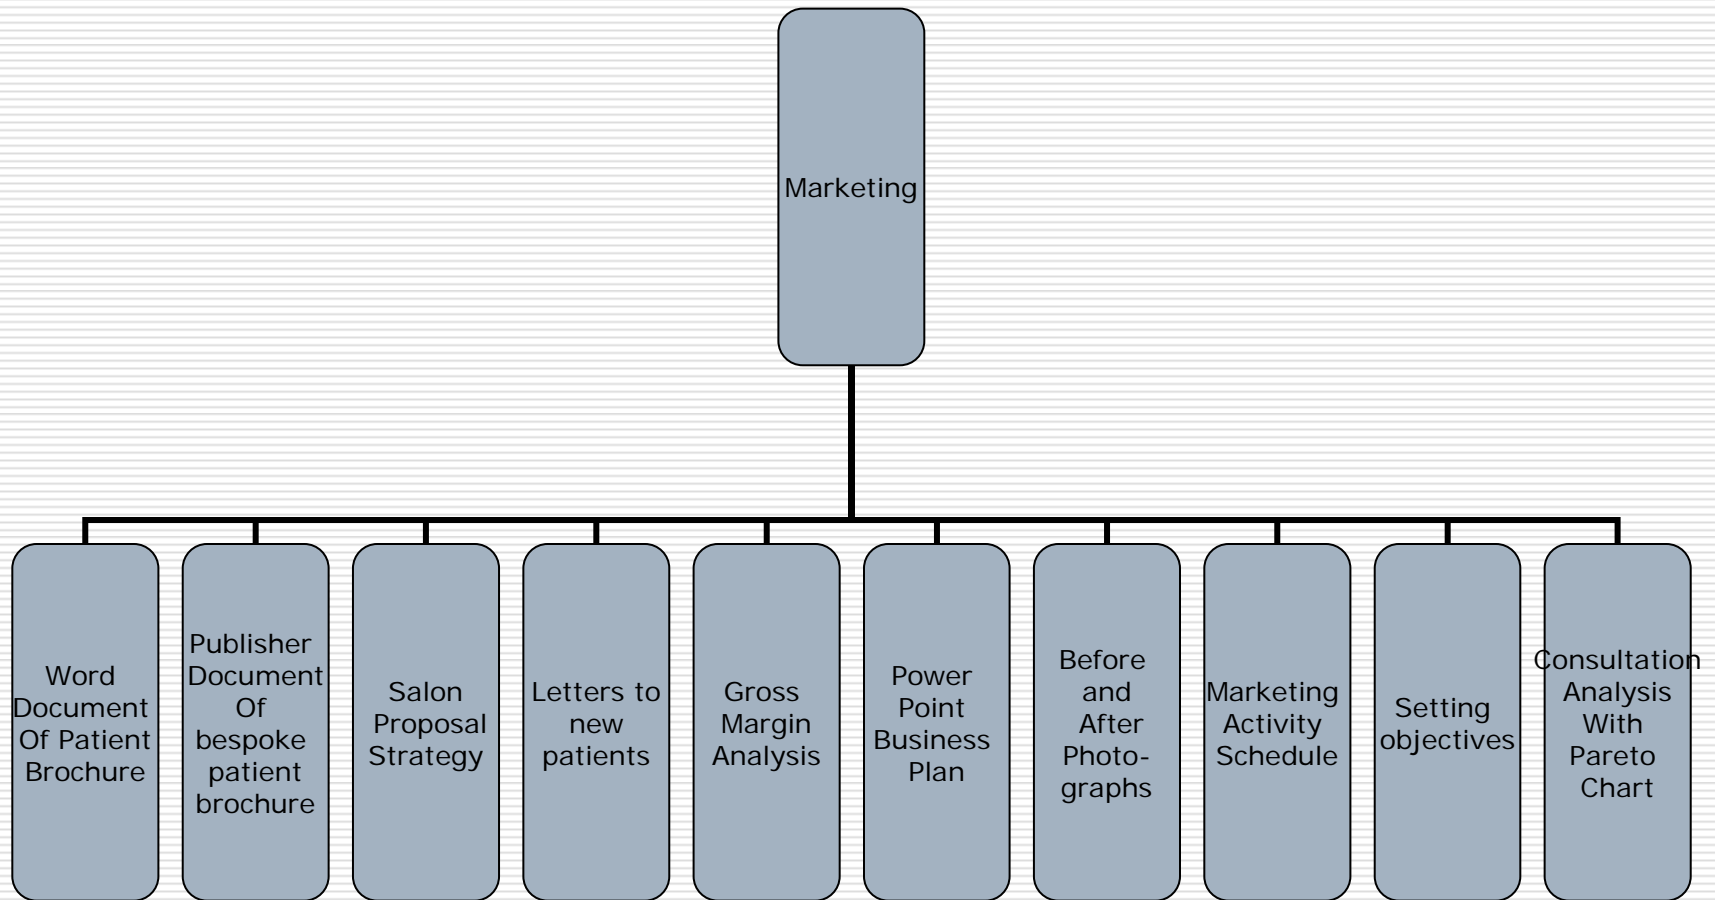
Marketing

Word Document Of Patient Brochure

Publisher Document Of bespoke patient brochure

Salon Proposal Strategy

Letters to new patients

Gross Margin Analysis

Power Point Business Plan

Before and After Photographs

Marketing Activity Schedule

Setting objectives

Consultation Analysis With Pareto Chart